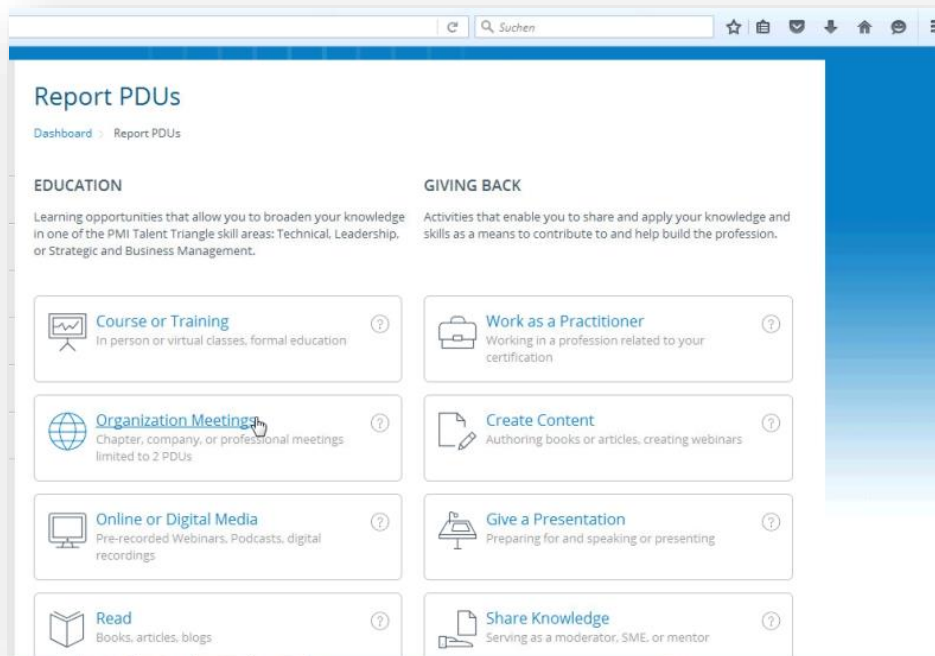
Suchen

Report PDUs

Dashboard > Report PDUs

EDUCATION

Learning opportunities that allow you to broaden your knowledge in one of the PMI Talent Triangle skill areas: Technical, Leadership, or Strategic and Business Management.

GIVING BACK

Activities that enable you to share and apply your knowledge and skills as a means to contribute to and help build the profession.

Course or Training
In person or virtual classes, formal education

Work as a Practitioner
Working in a profession related to your certification

Organization Meetings
Chapter, company, or professional meetings limited to 2 PDUs

Create Content
Authoring books or articles, creating webinars

Online or Digital Media
Pre-recorded Webinars, Podcasts, digital recordings

Give a Presentation
Preparing for and speaking or presenting

Read
Books, articles, blogs

Share Knowledge
Serving as a moderator, SME, or mentor